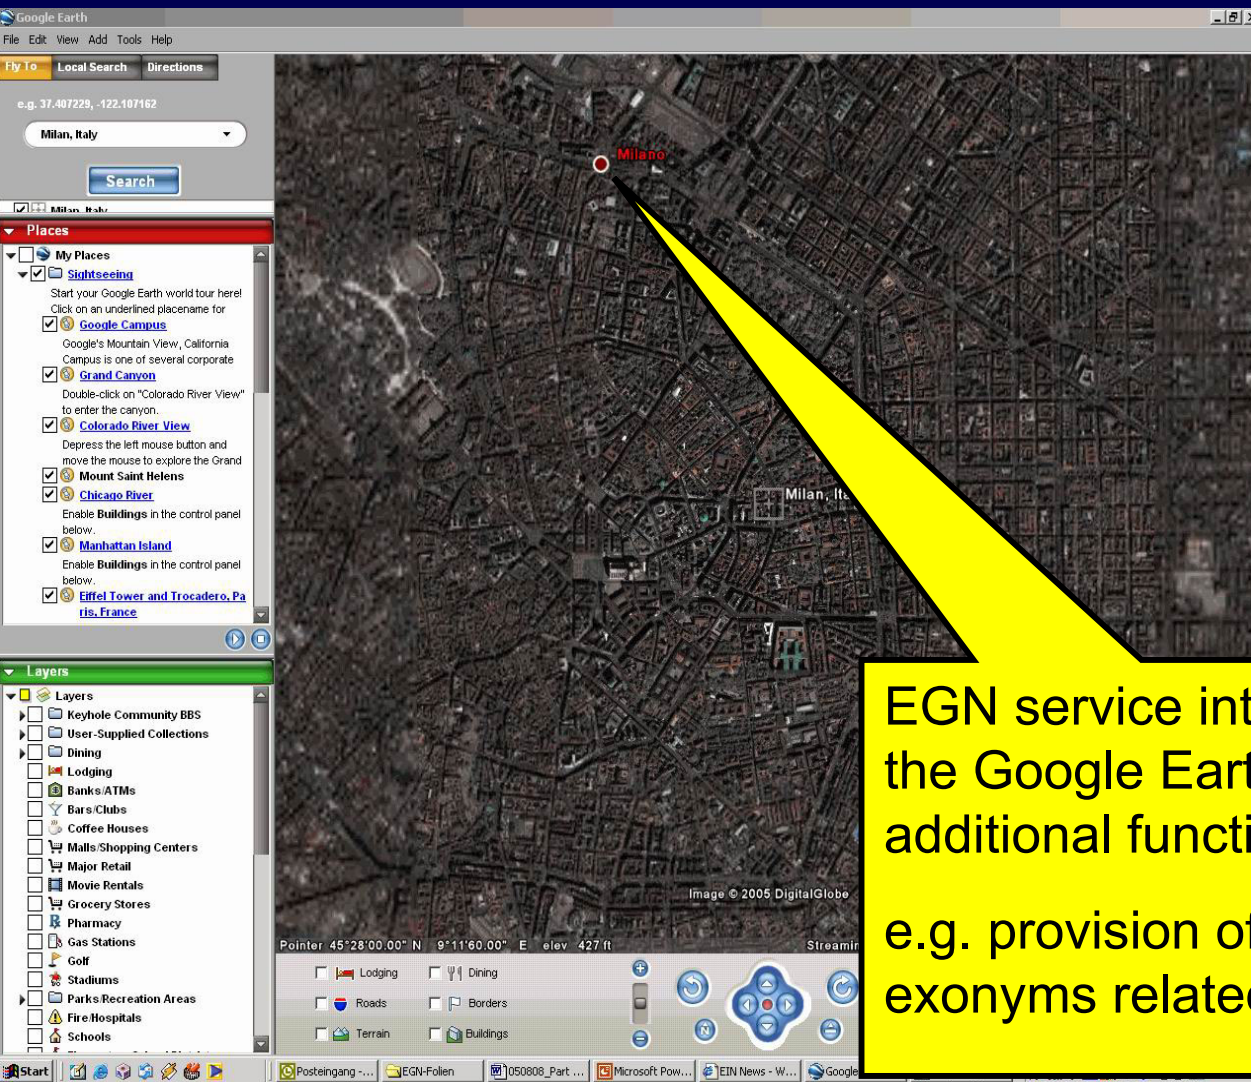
Google Earth

File Edit View Add Tools Help

Fly To Local Search Directions

e.g. 37.407229, -122.107162

Milan, Italy

Search

Milan, Italy

Places

My Places

Sightseeing

Start your Google Earth world tour here! Click on an underlined placename for

Google Campus

Google's Mountain View, California Campus is one of several corporate

Grand Canyon

Double-click on "Colorado River View" to enter the canyon.

Colorado River View

Depress the left mouse button and move the mouse to explore the Grand

Mount Saint Helens

Chicago River

Enable Buildings in the control panel below.

Manhattan Island

Enable Buildings in the control panel below.

Eiffel Tower and Trocadero, Paris, France

Layers

Layers

Keyhole Community BBS

User-Supplied Collections

Dining

Lodging

Banks/ATMs

Bars/Clubs

Coffee Houses

Malls/Shopping Centers

Major Retail

Movie Rentals

Grocery Stores

Pharmacy

Gas Stations

Golf

Stadiums

Parks/Recreation Areas

Fire/Hospitals

Schools

Milano

Milan, Ita

Image © 2005 DigitalGlobe

Pointer 45°28'00.00" N 9°11'60.00" E elev 427 ft

Streamin

Lodging

Dining

Roads

Borders

Terrain

Buildings

EGN service int the Google Eart additional functi

e.g. provision of exonyms relate

Start

Posteingang -...

EGN-Folien

050808_Part ...

Microsoft Pow...

EIN News - W...

Google